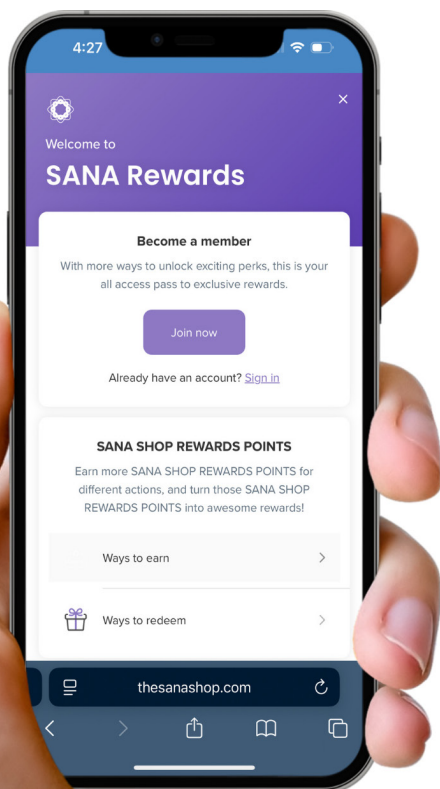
4:27

×

Welcome to

SANA Rewards

Become a member

With more ways to unlock exciting perks, this is your all access pass to exclusive rewards.

Join now

Already have an account? Sign in

SANA SHOP REWARDS POINTS

Earn more SANA SHOP REWARDS POINTS for different actions, and turn those SANA SHOP REWARDS POINTS into awesome rewards!

Ways to earn

Ways to redeem

thesanashop.com